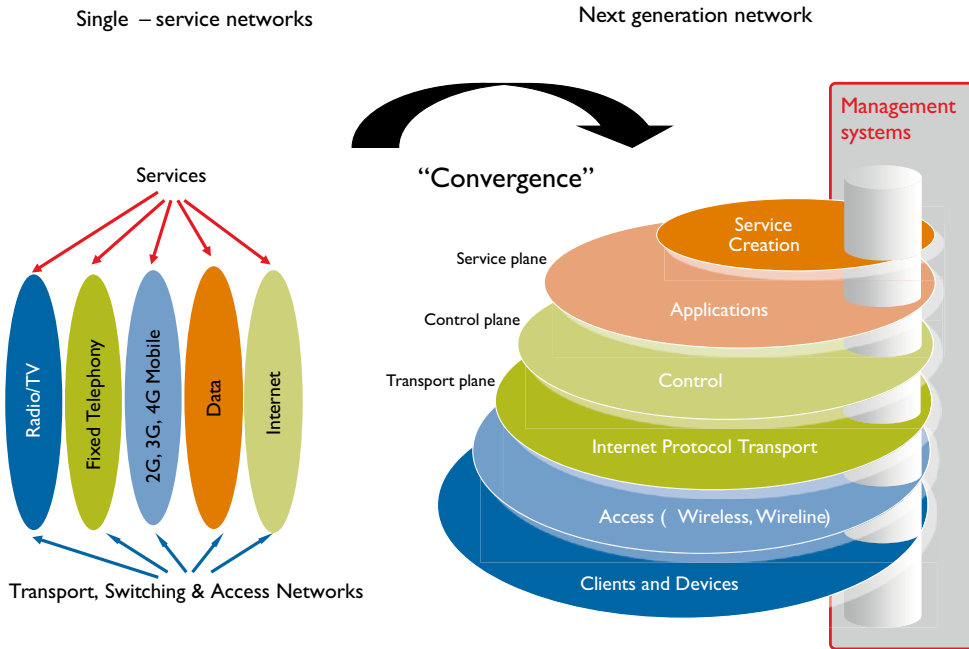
Single – service networks

Next generation network

Management systems

"Convergence"

Services

Radio/TV

Fixed Telephony

2G, 3G, 4G Mobile

Data

Internet

Transport, Switching & Access Networks

Service plane

Control plane

Transport plane

Service Creation

Applications

Control

Internet Protocol Transport

Access ( Wireless, Wireline)

Clients and Devices